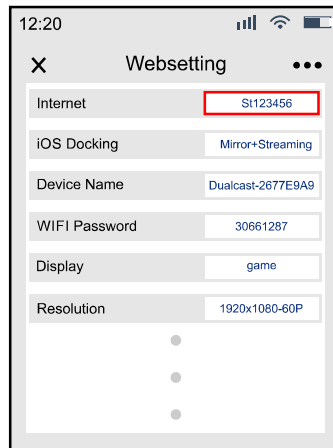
12:20

Websetting

| | |
|---|---|
| Internet | St123456 |
| iOS Docking | Mirror+Streaming |
| Device Name | Dualcast-2677E9A9 |
| WIFI Password | 30661287 |
| Display | game |
| Resolution | 1920x1080-60P |